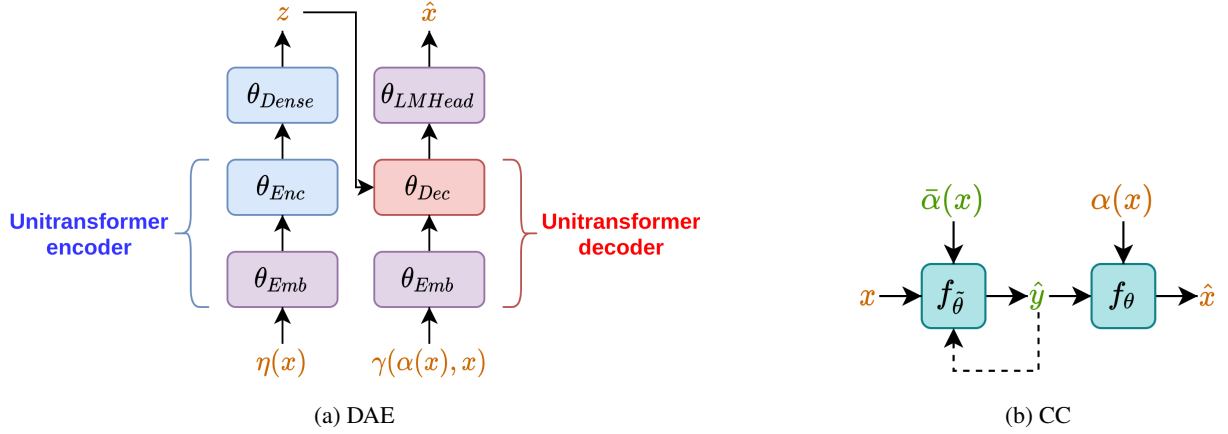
$z$

$\hat{x}$

$\theta_{Dense}$

$\theta_{LMHead}$

Unitransformer encoder

$\theta_{Enc}$

$\theta_{Dec}$

Unitransformer decoder

$\theta_{Emb}$

$\theta_{Emb}$

$\eta(x)$

$\gamma(\alpha(x), x)$

(a) DAE

$\bar{\alpha}(x)$

$\alpha(x)$

$x$

$f_{\tilde{\theta}}$

$\hat{y}$

$f_{\theta}$

$\hat{x}$

(b) CC